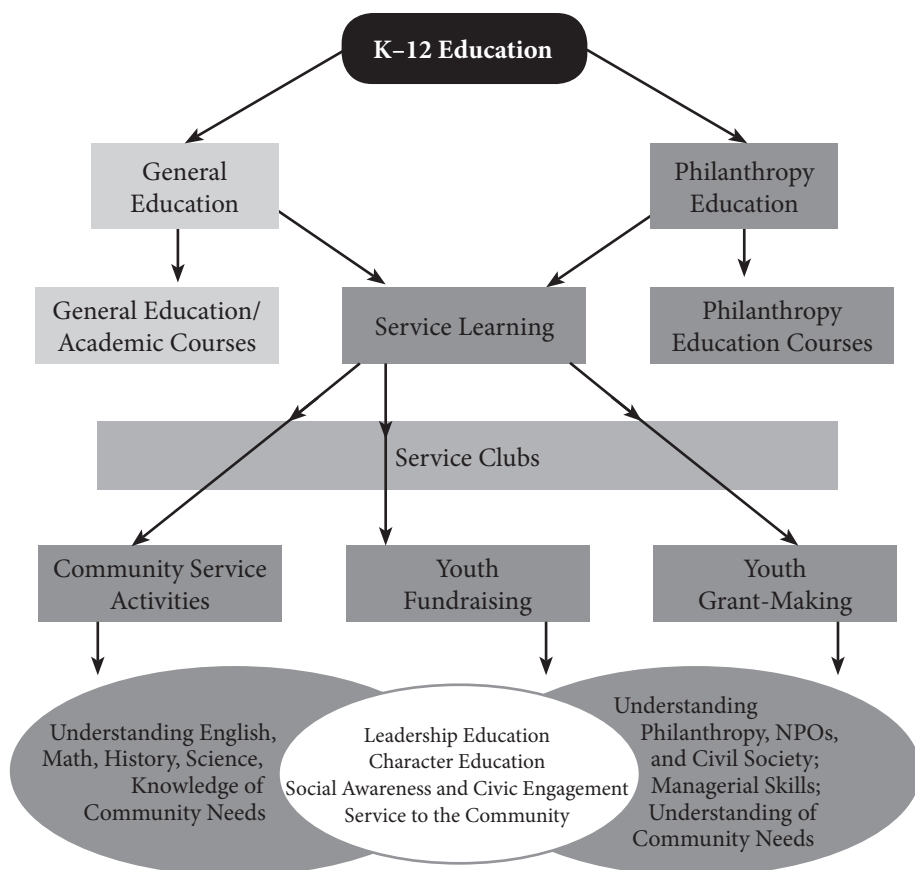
K–12 Education

General Education

Philanthropy Education

General Education/ Academic Courses

Service Learning

Philanthropy Education Courses

Service Clubs

Community Service Activities

Youth Fundraising

Youth Grant-Making

Understanding English, Math, History, Science, Knowledge of Community Needs

Leadership Education
Character Education
Social Awareness and Civic Engagement
Service to the Community

Understanding Philanthropy, NPOs, and Civil Society; Managerial Skills; Understanding of Community Needs